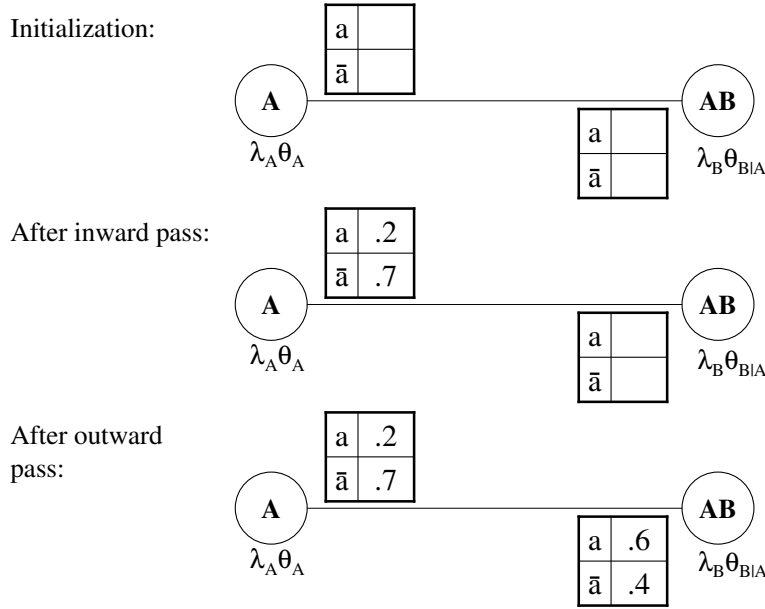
Initialization:

| a |  |
|---|---|
| ā |  |

A

$\lambda_A\theta_A$

AB

| a |  |
|---|---|
| ā |  |

$\lambda_B\theta_{B|A}$

After inward pass:

| a | .2 |
|---|---|
| ā | .7 |

A

$\lambda_A\theta_A$

AB

| a |  |
|---|---|
| ā |  |

$\lambda_B\theta_{B|A}$

After outward pass:

| a | .2 |
|---|---|
| ā | .7 |

A

$\lambda_A\theta_A$

AB

| a | .6 |
|---|---|
| ā | .4 |

$\lambda_B\theta_{B|A}$